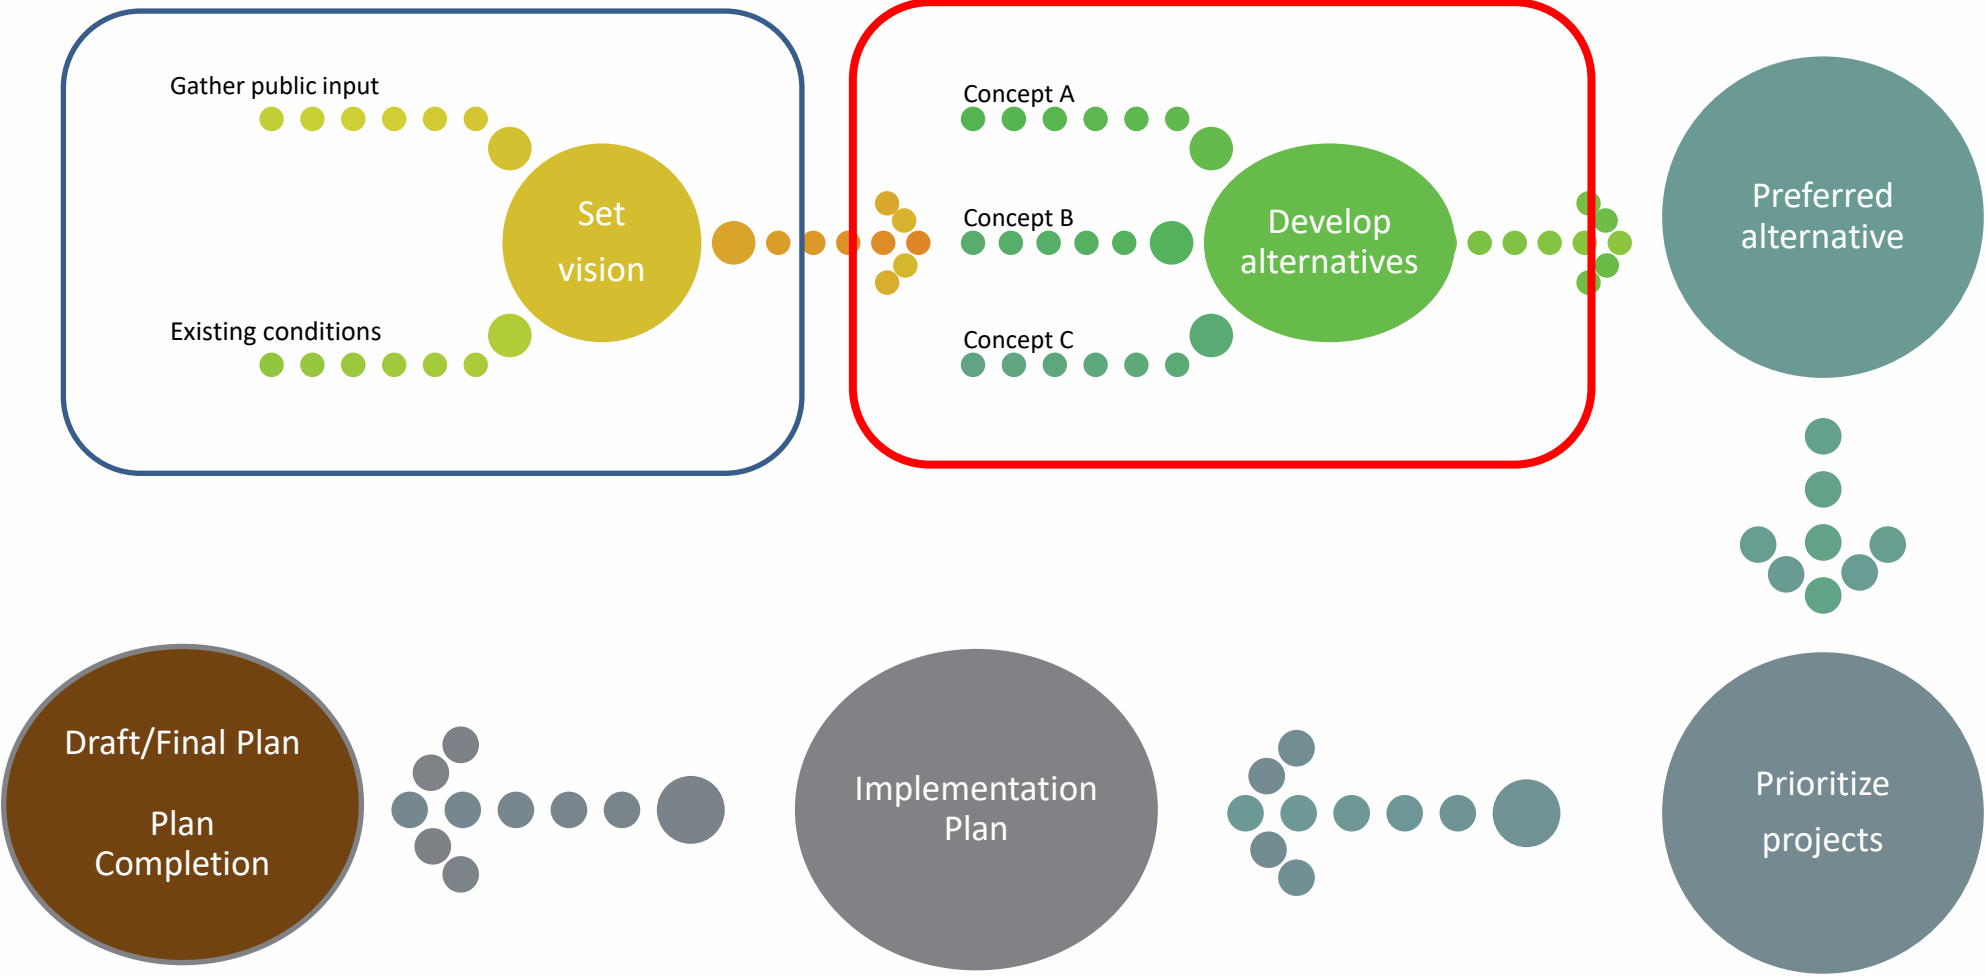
Gather public input

Existing conditions

Set vision

Concept A

Concept B

Concept C

Develop alternatives

Preferred alternative

Prioritize projects

Implementation Plan

Draft/Final Plan

Plan Completion